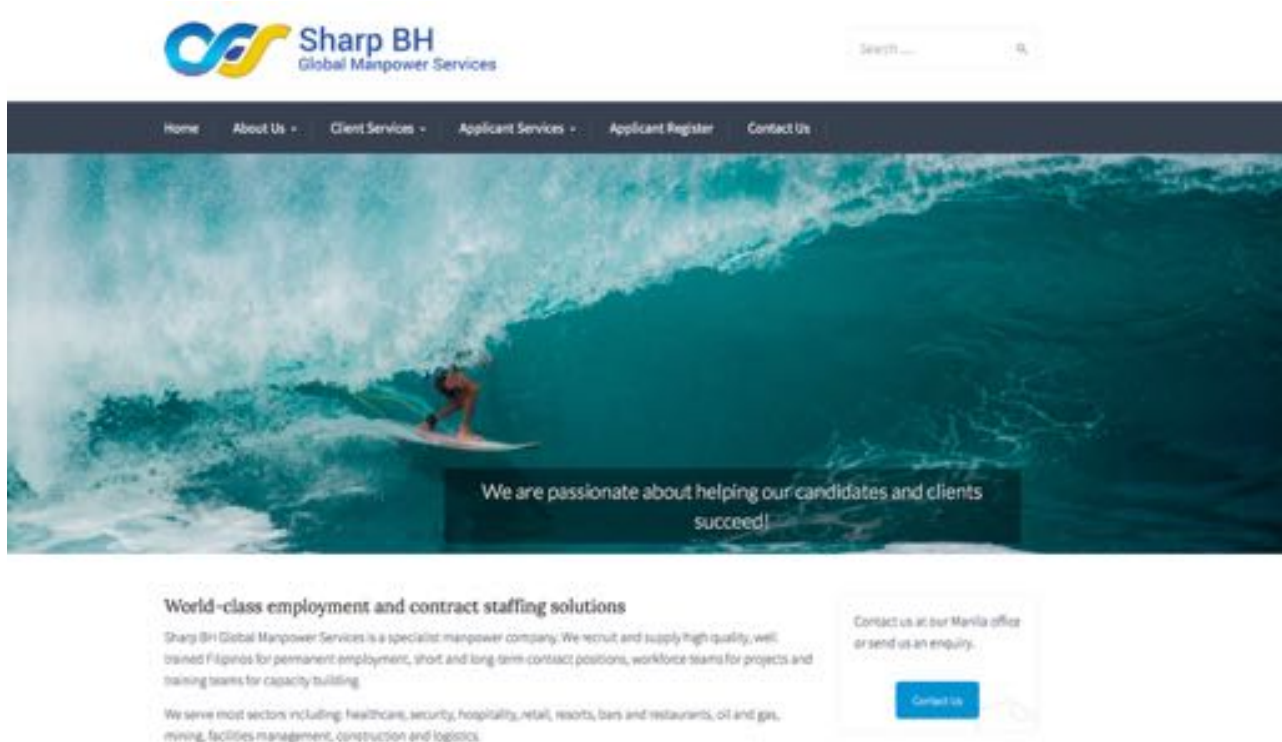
Sharp BH
Global Manpower Services

Search ...

Home | About Us | Client Services | Applicant Services | Applicant Register | Contact Us

We are passionate about helping our candidates and clients succeed!

World-class employment and contract staffing solutions

Sharp BH Global Manpower Services is a specialist manpower company. We recruit and supply high quality, well trained Filipinos for permanent employment, short and long term contact positions, workforce teams for projects and training teams for capacity building.

We serve most sectors including: healthcare, security, hospitality, retail, resorts, bars and restaurants, oil and gas, mining, facilities management, construction and logistics.

Contact us at our Manila office or send us an enquiry.

Contact Us